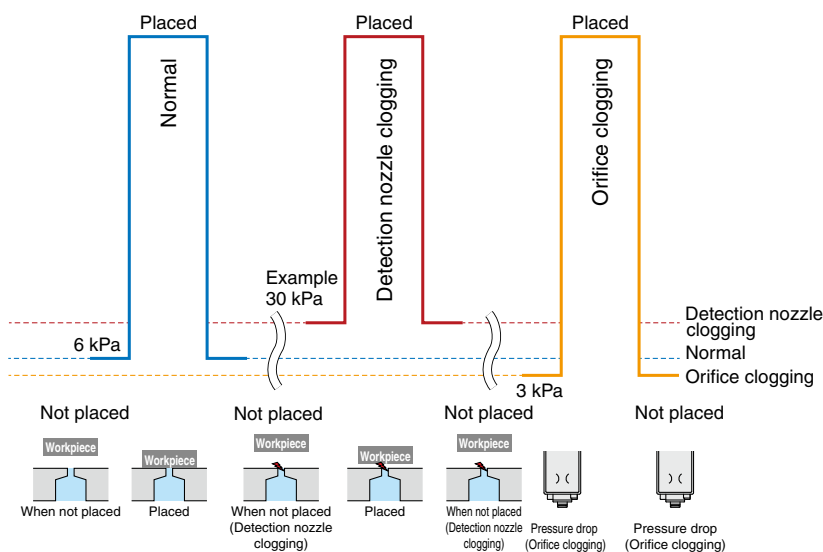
Placed

Normal

Placed

Detection nozzle clogging

Placed

Orifice clogging

Example 30 kPa

6 kPa

3 kPa

Detection nozzle clogging

Normal

Orifice clogging

Not placed

Not placed

Not placed

Not placed

Workpiece

When not placed

Workpiece

Placed

Workpiece

When not placed (Detection nozzle clogging)

Workpiece

Placed

Workpiece

When not placed (Detection nozzle clogging)

Pressure drop (Orifice clogging)

Pressure drop (Orifice clogging)